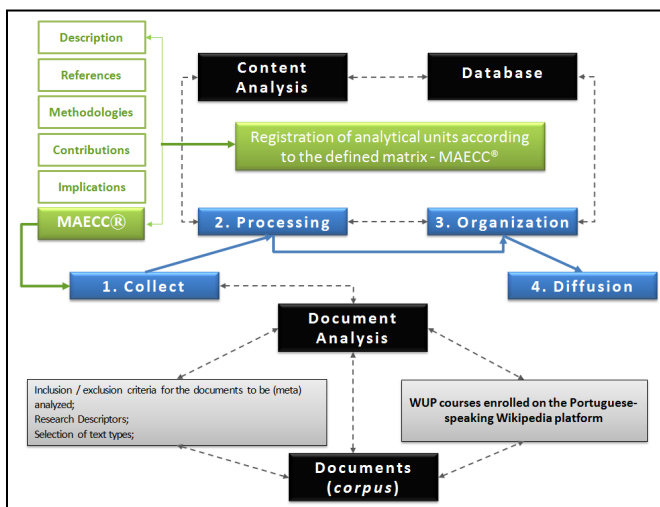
Description

References

Methodologies

Contributions

Implications

MAECC®

Content Analysis

Database

Registration of analytical units according to the defined matrix - MAECC®

2. Processing

3. Organization

1. Collect

4. Diffusion

Document Analysis

Inclusion / exclusion criteria for the documents to be (meta) analyzed;
Research Descriptors;
Selection of text types;

WUP courses enrolled on the Portuguese-speaking Wikipedia platform

Documents (*corpus*)